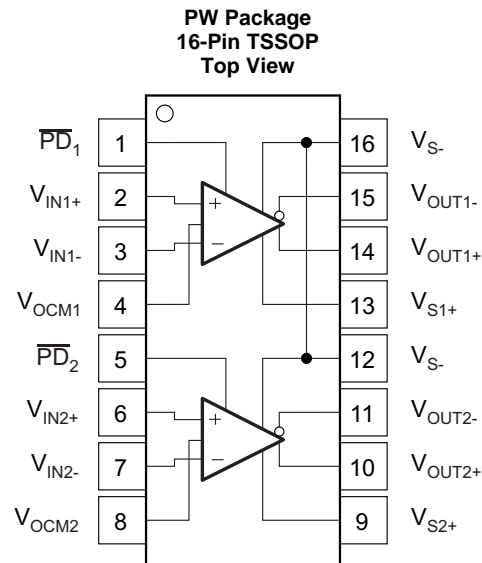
PW Package
16-Pin TSSOP
Top View

$\overline{PD}_1$ 1
$V_{IN1+}$ 2
$V_{IN1-}$ 3
$V_{OCM1}$ 4
$\overline{PD}_2$ 5
$V_{IN2+}$ 6
$V_{IN2-}$ 7
$V_{OCM2}$ 8

16 $V_{S-}$
15 $V_{OUT1-}$
14 $V_{OUT1+}$
13 $V_{S1+}$
12 $V_{S-}$
11 $V_{OUT2-}$
10 $V_{OUT2+}$
9 $V_{S2+}$

+
−
+
−